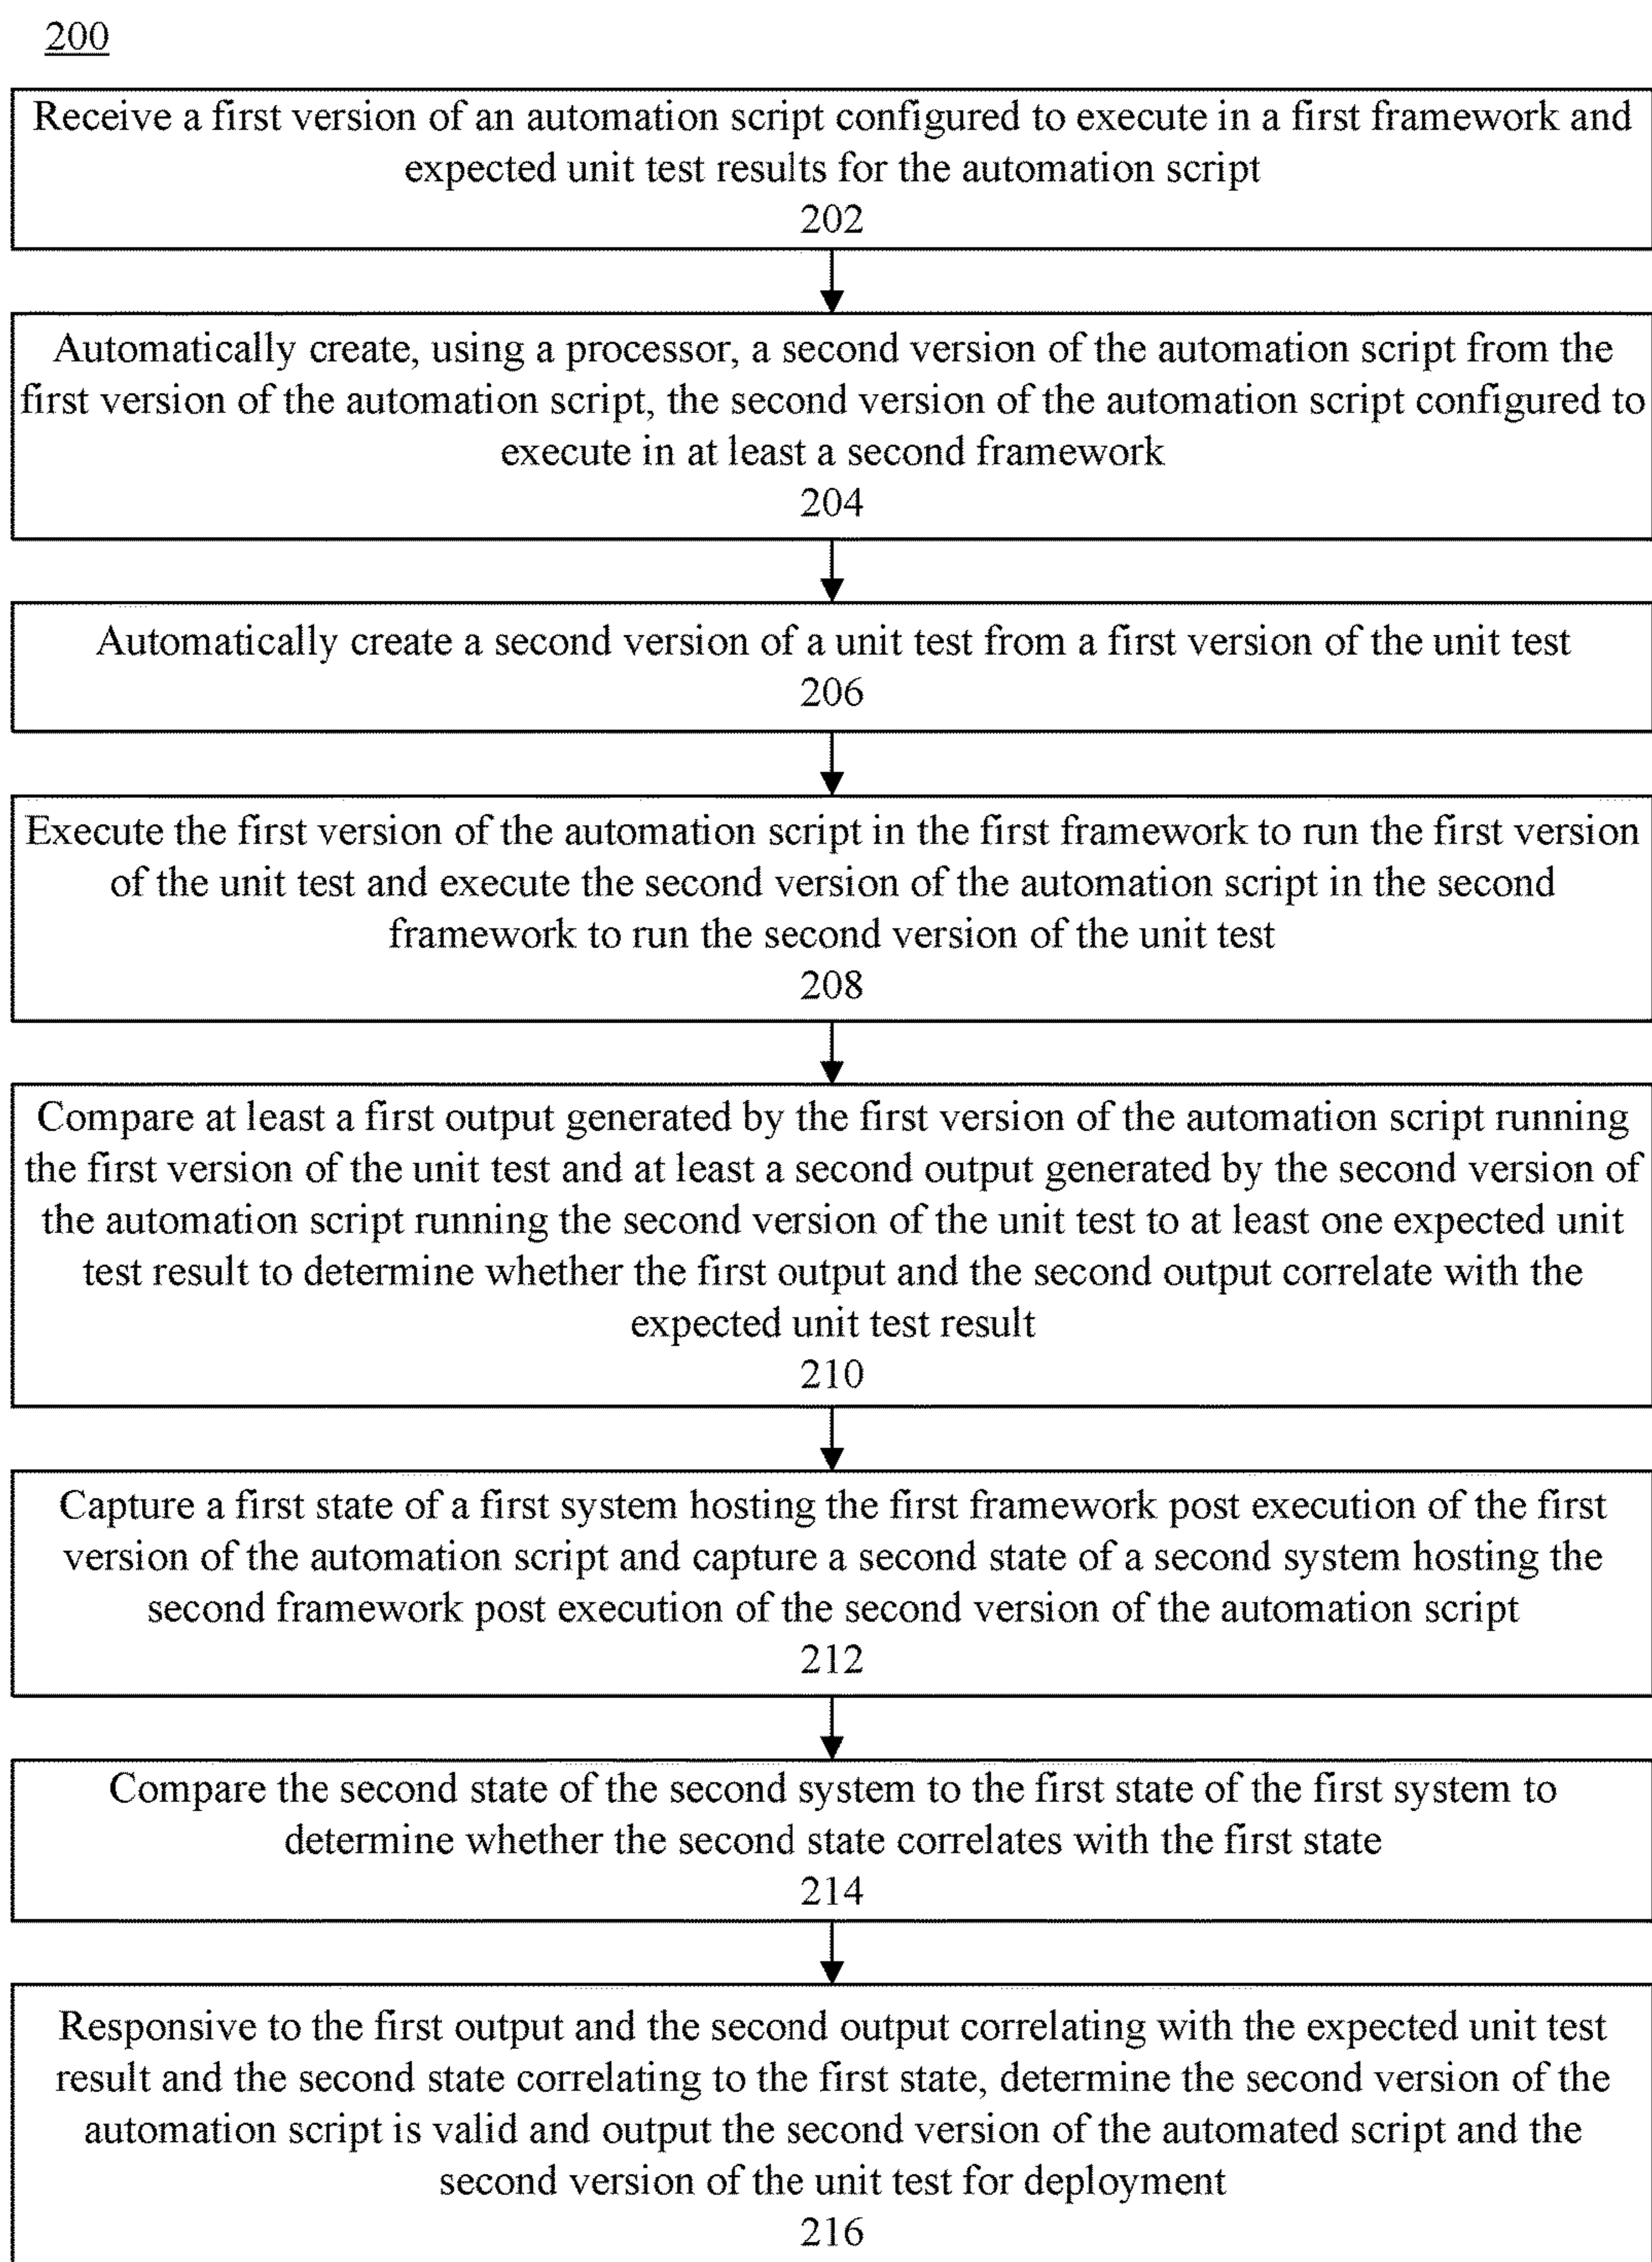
200

Receive a first version of an automation script configured to execute in a first framework and expected unit test results for the automation script
202

Automatically create, using a processor, a second version of the automation script from the first version of the automation script, the second version of the automation script configured to execute in at least a second framework
204

Automatically create a second version of a unit test from a first version of the unit test
206

Execute the first version of the automation script in the first framework to run the first version of the unit test and execute the second version of the automation script in the second framework to run the second version of the unit test
208

Compare at least a first output generated by the first version of the automation script running the first version of the unit test and at least a second output generated by the second version of the automation script running the second version of the unit test to at least one expected unit test result to determine whether the first output and the second output correlate with the expected unit test result
210

Capture a first state of a first system hosting the first framework post execution of the first version of the automation script and capture a second state of a second system hosting the second framework post execution of the second version of the automation script
212

Compare the second state of the second system to the first state of the first system to determine whether the second state correlates with the first state
214

Responsive to the first output and the second output correlating with the expected unit test result and the second state correlating to the first state, determine the second version of the automation script is valid and output the second version of the automated script and the second version of the unit test for deployment
216